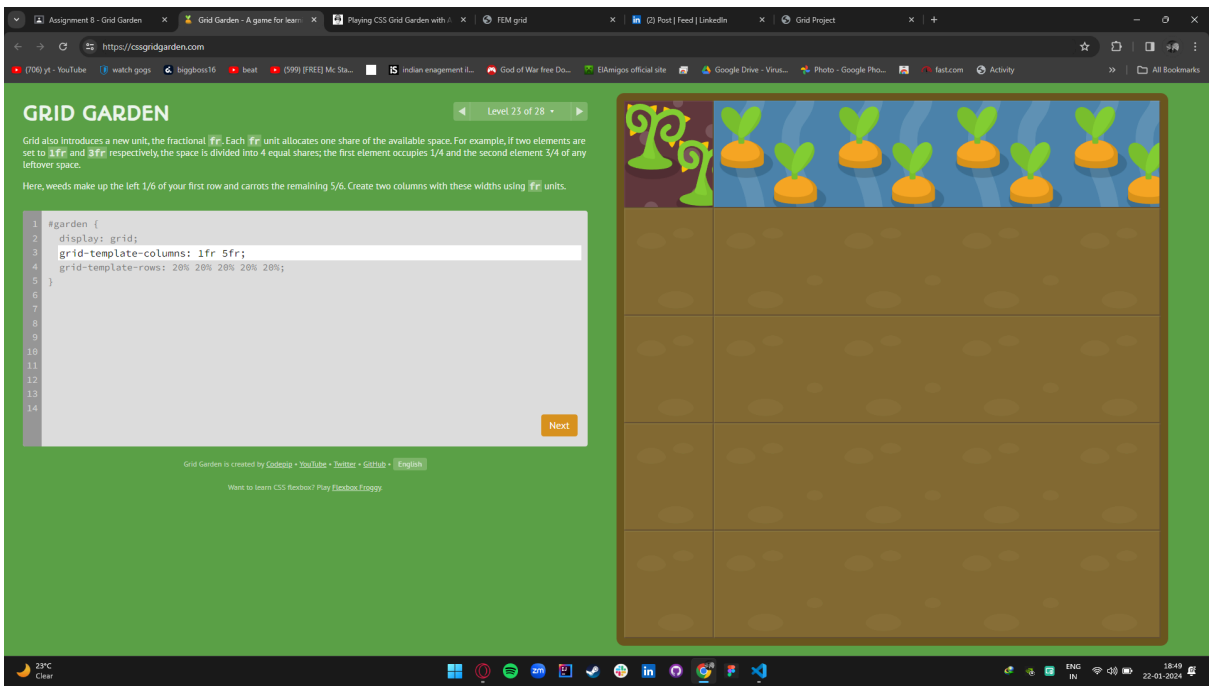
Assignment 8 - Grid Garden ×
Grid Garden - A game for learn ×
Playing CSS Grid Garden with A ×
FEM grid ×
(2) Post | Feed | LinkedIn ×
Grid Project ×
+

https://cssgridgarden.com

(706) yt - YouTube | watch gogs | biggboss16 | beat | (599) [FREE] Mc Sta... | indian enagement il... | God of War free Do... | ElAmigos official site | Google Drive - Virus... | Photo - Google Pho... | fast.com | Activity | » | All Bookmarks

GRID GARDEN

◀ Level 23 of 28 ▾ ▶

Grid also introduces a new unit, the fractional fr. Each fr unit allocates one share of the available space. For example, if two elements are set to 1fr and 3fr respectively, the space is divided into 4 equal shares; the first element occupies 1/4 and the second element 3/4 of any leftover space.

Here, weeds make up the left 1/6 of your first row and carrots the remaining 5/6. Create two columns with these widths using fr units.

1 #garden {
2 display: grid;
3 grid-template-columns: 1fr 5fr;
4 grid-template-rows: 20% 20% 20% 20% 20%;
5 }
6
7
8
9
10
11
12
13
14

Next

Grid Garden is created by Codepip • YouTube • Twitter • GitHub • English

Want to learn CSS flexbox? Play Flexbox Froggy.

23°C
Clear

ENG
IN
18:49
22-01-2024